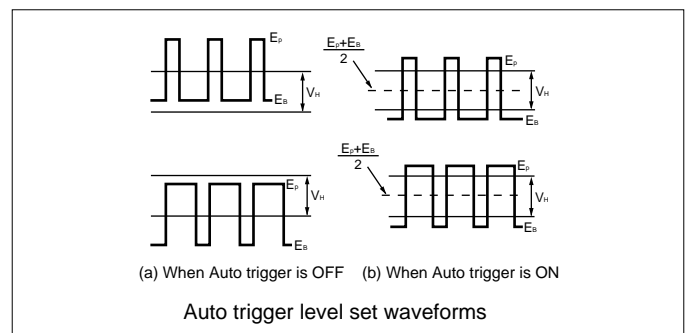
$E_P$

$E_B$

$V_H$

$\frac{E_P+E_B}{2}$

$E_P$

$V_H$

$E_B$

$E_P$

$V_H$

$E_B$

$\frac{E_P+E_B}{2}$

$E_P$

$V_H$

$E_B$

(a) When Auto trigger is OFF (b) When Auto trigger is ON

Auto trigger level set waveforms